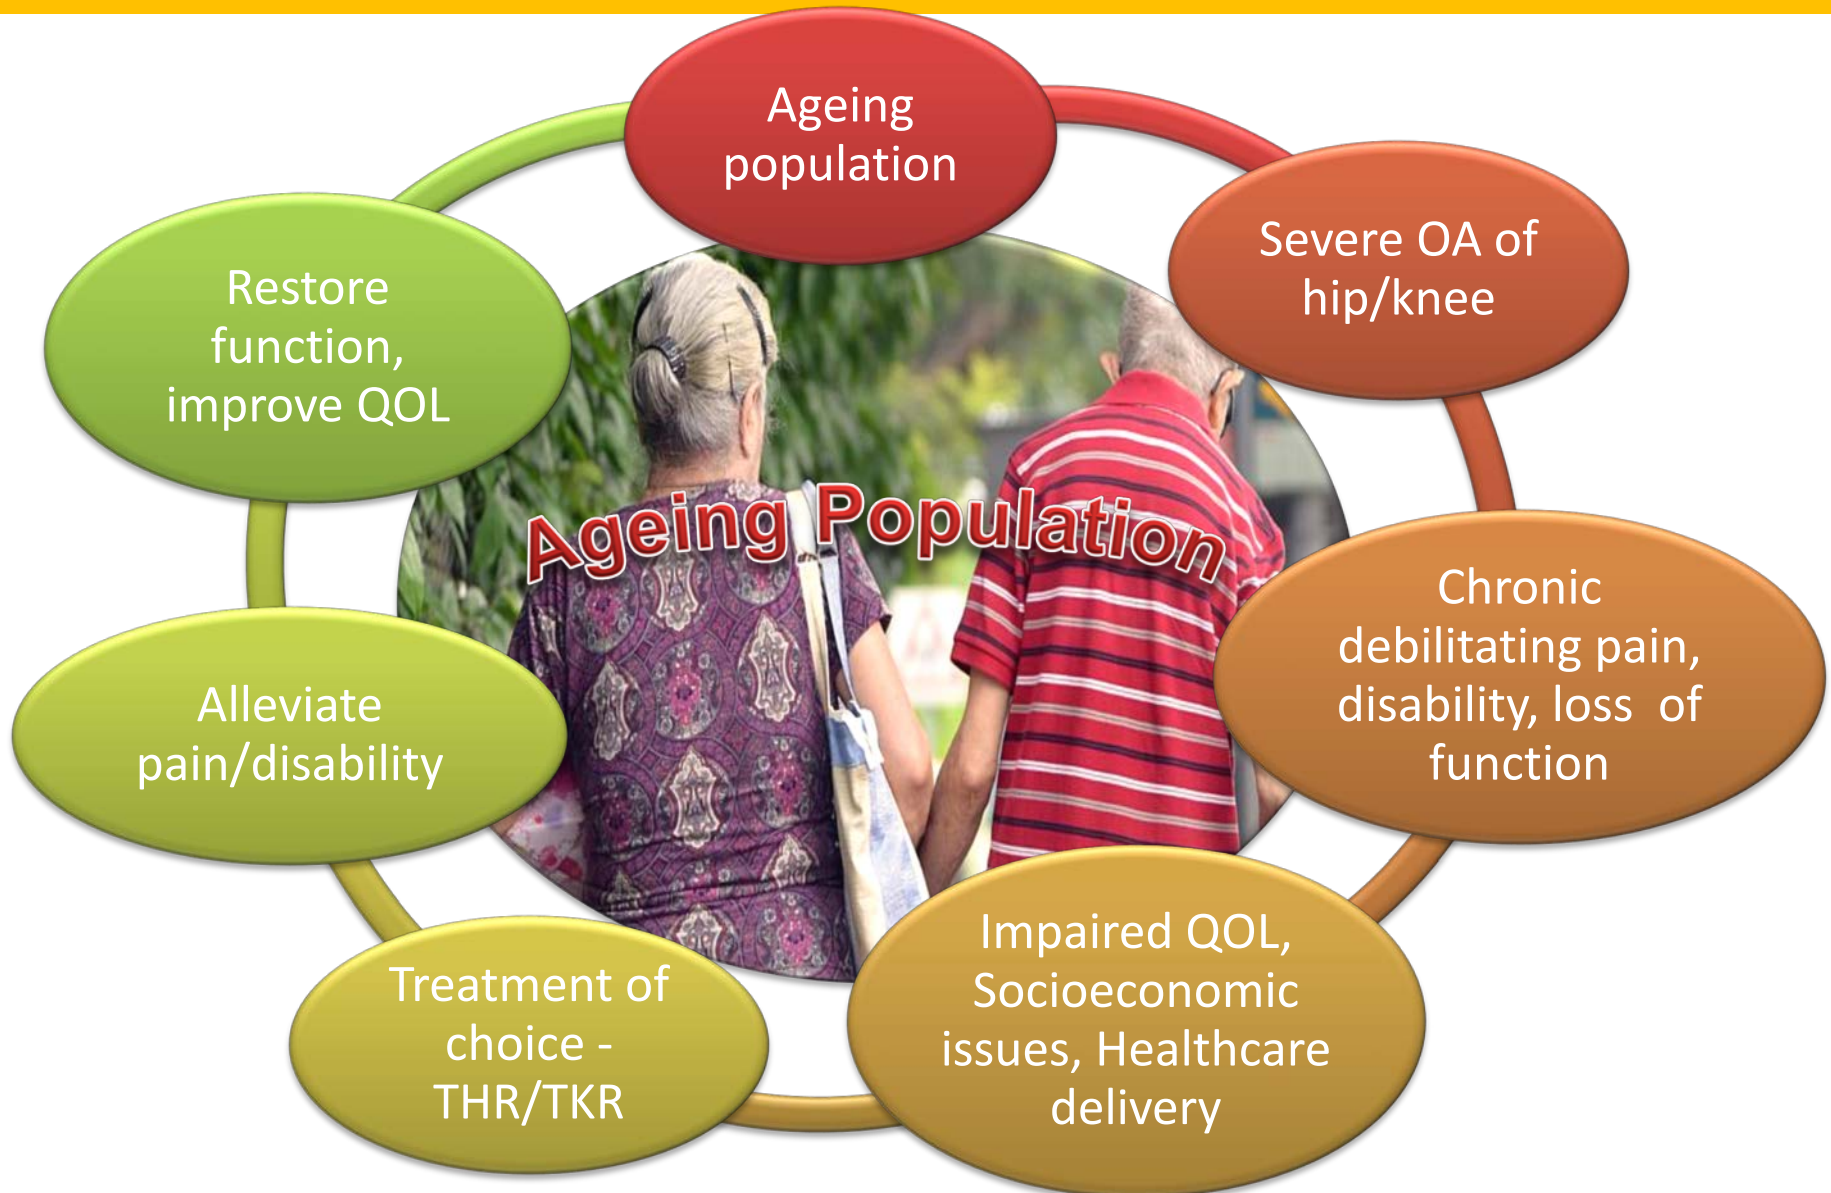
Ageing population

Severe OA of hip/knee

Chronic debilitating pain, disability, loss of function

Impaired QOL, Socioeconomic issues, Healthcare delivery

Treatment of choice - THR/TKR

Alleviate pain/disability

Restore function, improve QOL

Ageing Population